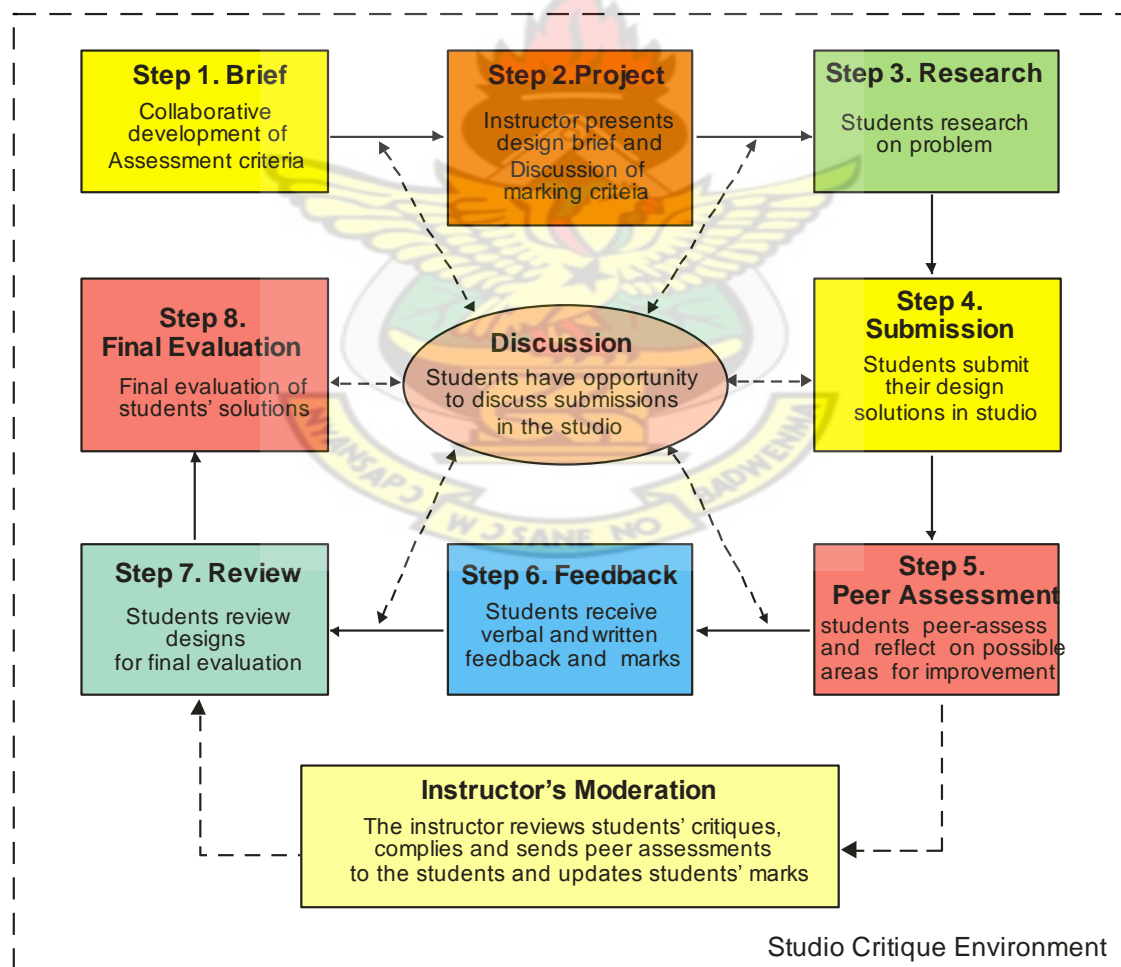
Step 1. Brief
Collaborative development of Assessment criteria

Step 2.Project
Instructor presents design brief and Discussion of marking criteia

Step 3. Research
Students research on problem

Step 8. Final Evaluation
Final evaluation of students' solutions

Discussion
Students have opportunity to discuss submissions in the studio

Step 4. Submission
Students submit their design solutions in studio

Step 7. Review
Students review designs for final evaluation

Step 6. Feedback
Students receive verbal and written feedback and marks

Step 5. Peer Assessment
students peer-assess and reflect on possible areas for improvement

Instructor's Moderation
The instructor reviews students' critiques, complies and sends peer assessments to the students and updates students' marks

Studio Critique Environment

KNUST W J SANE NO BADWENM